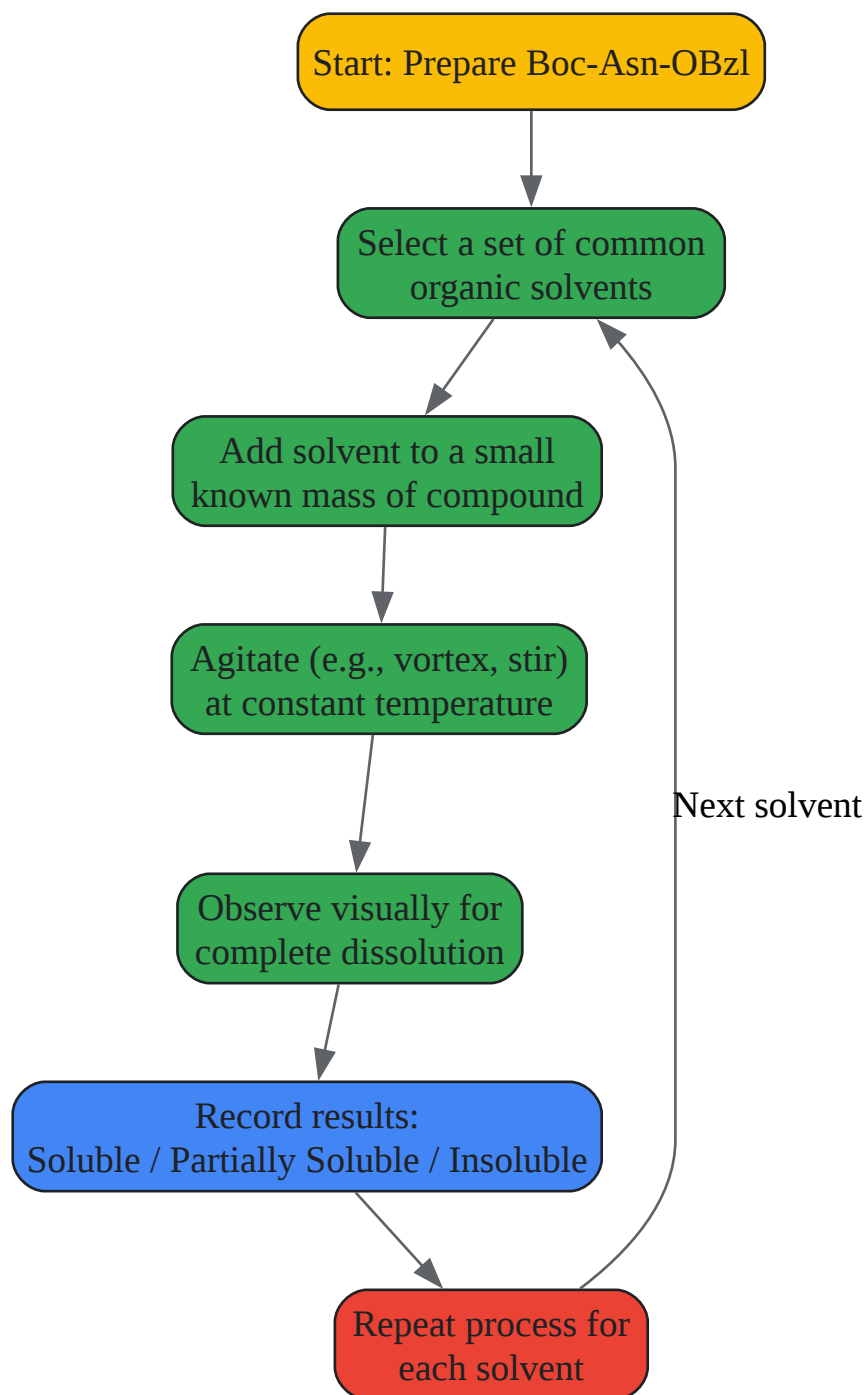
Start: Prepare Boc-Asn-OBzl

Select a set of common organic solvents

Add solvent to a small known mass of compound

Agitate (e.g., vortex, stir) at constant temperature

Observe visually for complete dissolution

Record results:
Soluble / Partially Soluble / Insoluble

Repeat process for each solvent

Next solvent